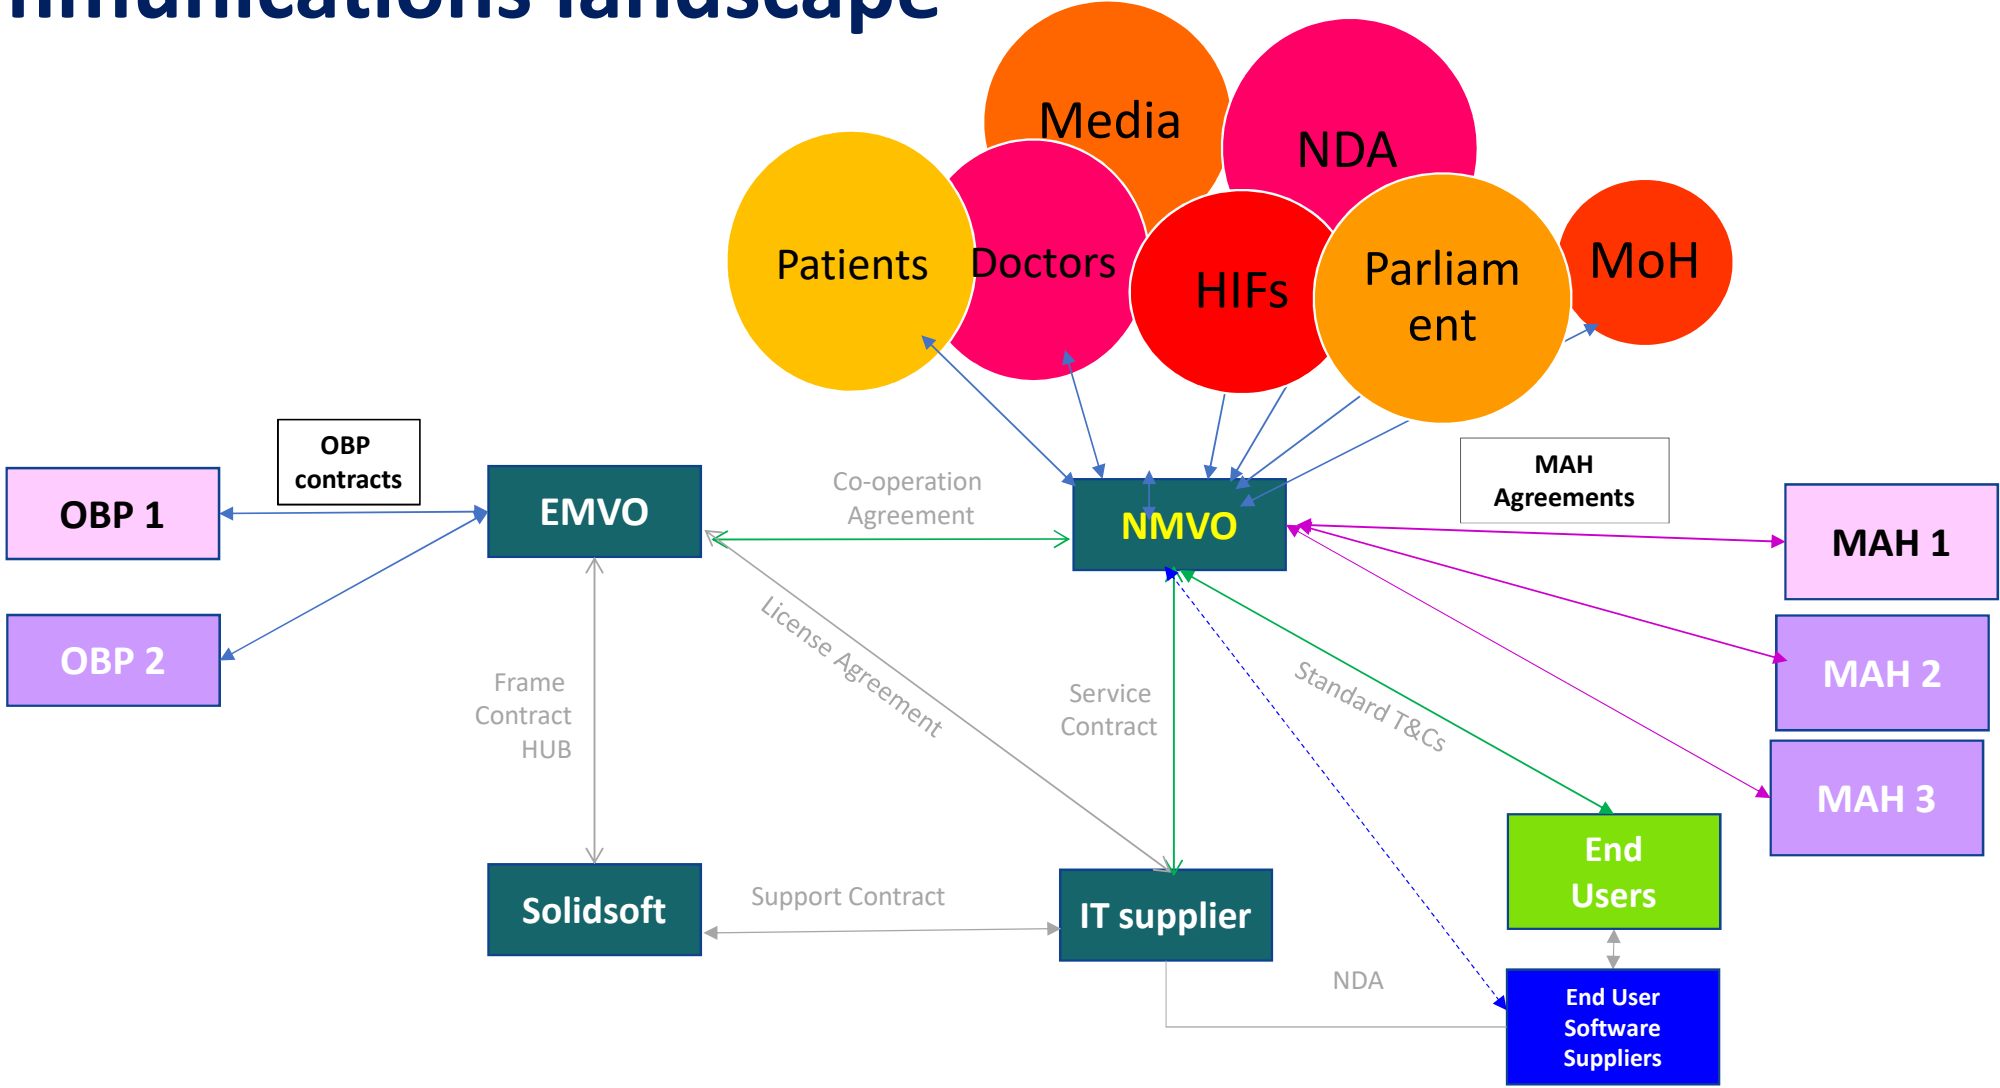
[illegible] landscape

Media

NDA

Patients

Doctors

HIFs

Parliament

MoH

OBP contracts

OBP 1

OBP 2

EMVO

Co-operation Agreement

NMVO

MAH Agreements

MAH 1

MAH 2

MAH 3

License Agreement

Frame Contract HUB

Service Contract

Standard T&Cs

End Users

Solidsoft

Support Contract

IT supplier

NDA

End User Software Suppliers